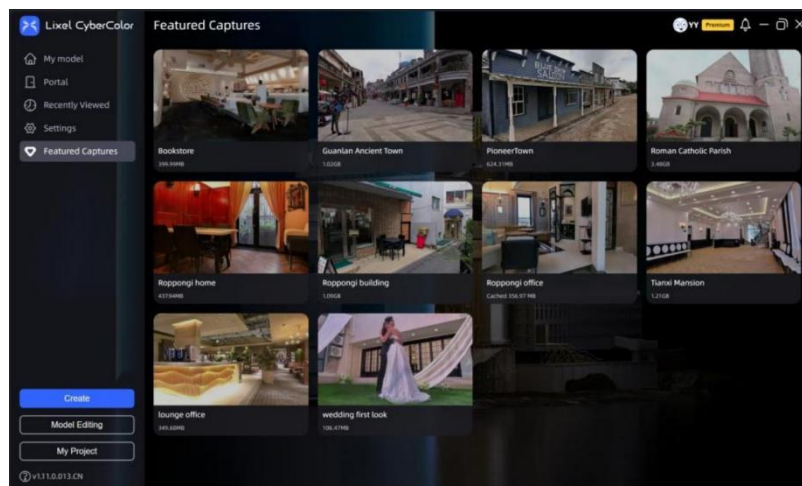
Lixel CyberColor

Featured Captures

YY Premium

My model

Portal

Recently Viewed

Settings

Featured Captures

Bookstore
399.94MB

Guanlan Ancient Town
1.02GB

PioneerTown
624.31MB

Roman Catholic Parish
3.48GB

Roppongi home
437.94MB

Roppongi building
1.09GB

Roppongi office
Cached 356.97 MB

Tianxi Mansion
1.21GB

lounge office
349.60MB

wedding first look
106.47MB

Create

Model Editing

My Project

v1.11.0.013.CN